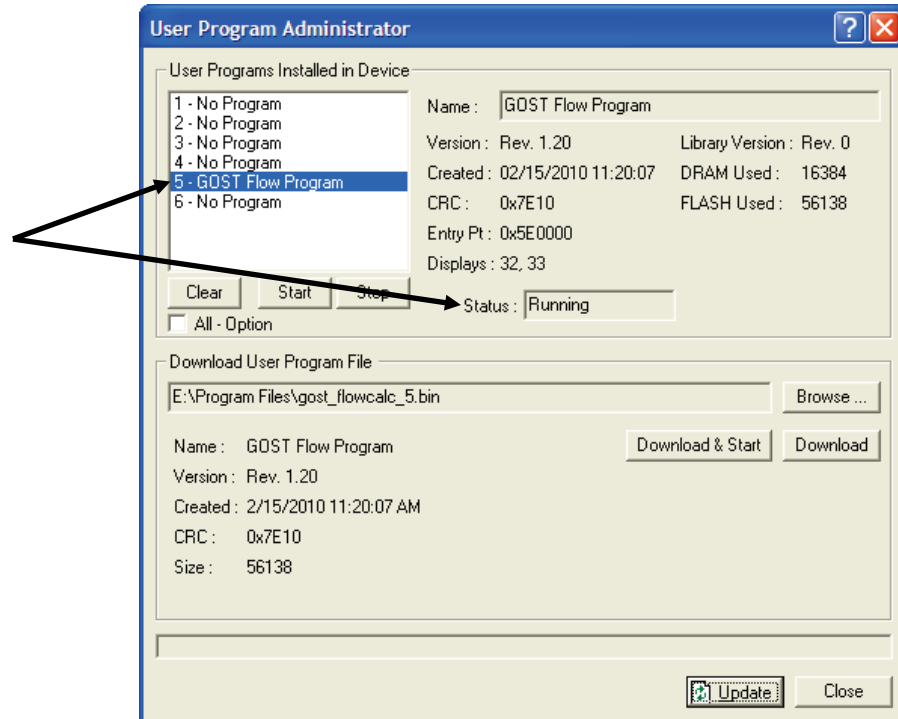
User Program Administrator

User Programs Installed in Device

1 - No Program
2 - No Program
3 - No Program
4 - No Program
5 - GOST Flow Program
6 - No Program

Clear Start Stop

All - Option

Name : GOST Flow Program

Version : Rev. 1.20
Created : 02/15/2010 11:20:07
CRC : 0x7E10
Entry Pt : 0x5E0000
Displays : 32, 33

Library Version : Rev. 0
DRAM Used : 16384
FLASH Used : 56138

Status : Running

Download User Program File

E:\Program Files\gost_flowcalc_5.bin

Browse ...

Name : GOST Flow Program
Version : Rev. 1.20
Created : 2/15/2010 11:20:07 AM
CRC : 0x7E10
Size : 56138

Download & Start Download

Update Close